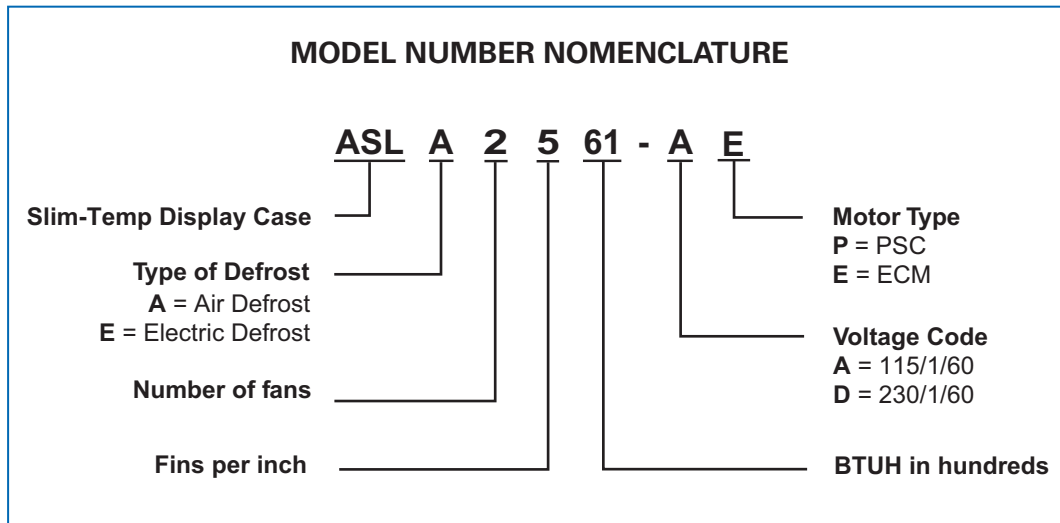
MODEL NUMBER NOMENCLATURE

ASL A 2 5 61 - A E

Slim-Temp Display Case

Type of Defrost
A = Air Defrost
E = Electric Defrost

Number of fans

Fins per inch

Motor Type
P = PSC
E = ECM

Voltage Code
A = 115/1/60
D = 230/1/60

BTUH in hundreds